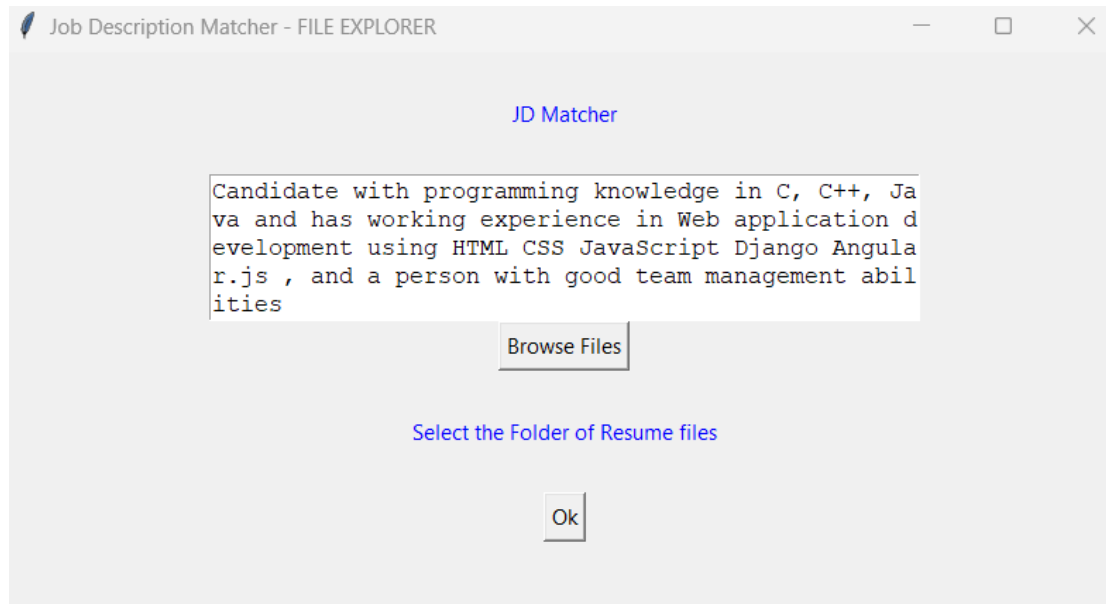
Job Description Matcher - FILE EXPLORER

JD Matcher

Candidate with programming knowledge in C, C++, Java and has working experience in Web application development using HTML CSS JavaScript Django Angular.js , and a person with good team management abilities

Browse Files

Select the Folder of Resume files

Ok